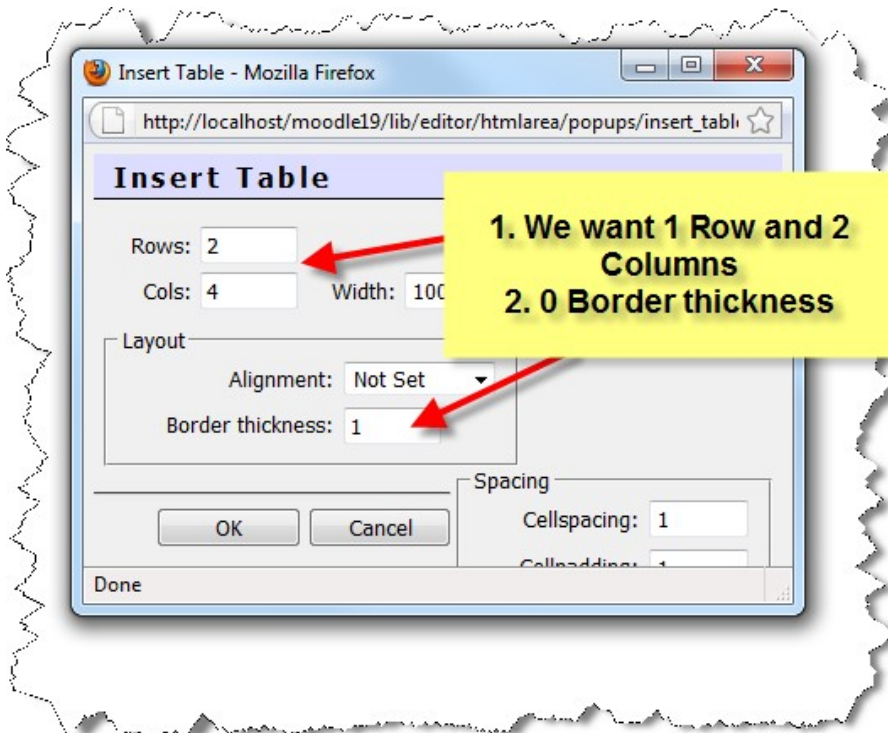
Insert Table - Mozilla Firefox

http://localhost/moodle19/lib/editor/htmlarea/popups/insert_tabl

Insert Table

Rows: 2

Cols: 4

Width: 100

Layout

Alignment: Not Set

Border thickness: 1

Spacing

Cellspacing: 1

Cellpadding: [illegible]

OK

Cancel

Done

1. We want 1 Row and 2 Columns
2. 0 Border thickness